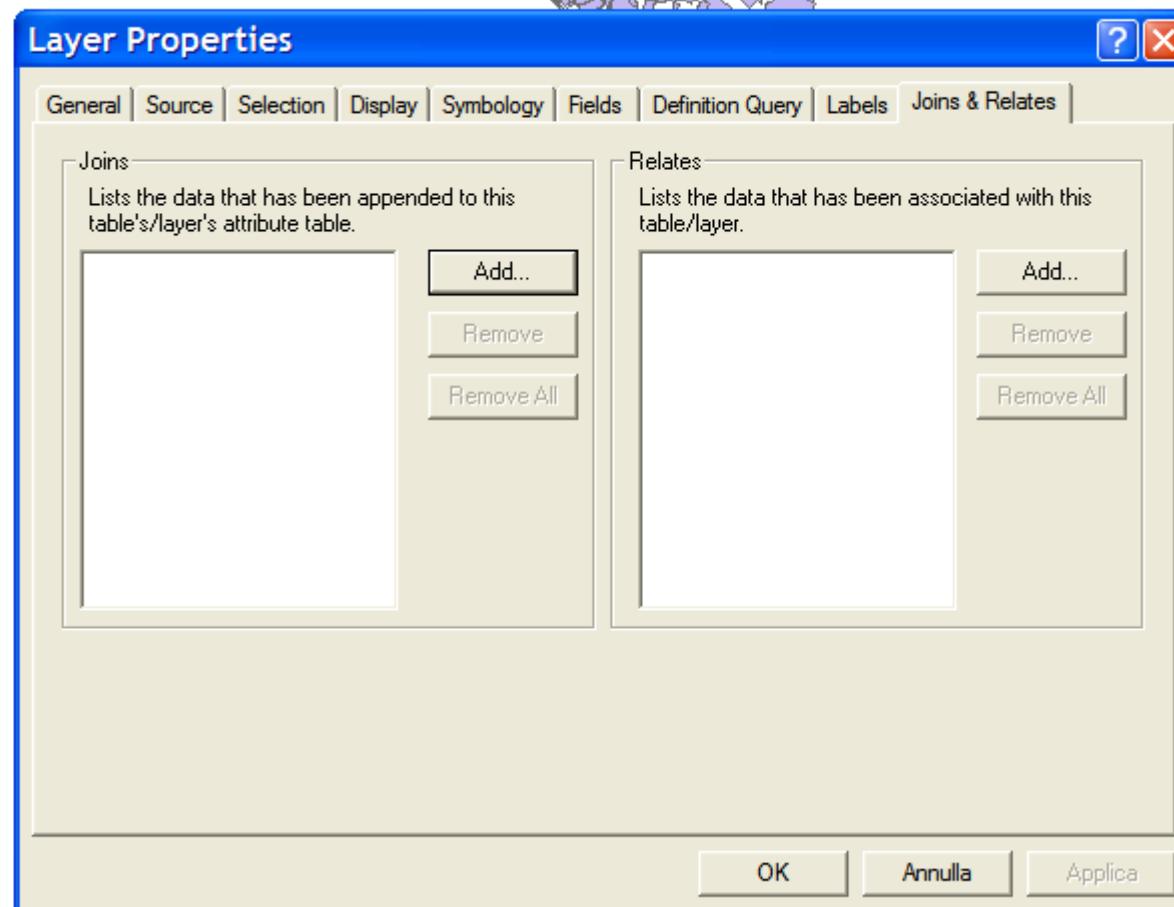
Layer Properties

General | Source | Selection | Display | Symbology | Fields | Definition Query | Labels | Joins & Relates

Joins
Lists the data that has been appended to this table's/layer's attribute table.

Add...
Remove
Remove All

Relates
Lists the data that has been associated with this table/layer.

Add...
Remove
Remove All

OK
Annulla
Applica